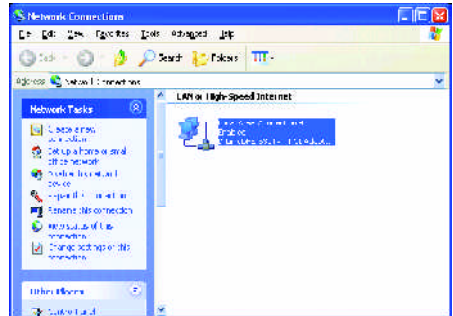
Network Connections

File Edit View Favorites Tools Advanced Help

Back Search Folders

Address Network Connections

Network Tasks

Create a new connection

Set up a home or small office network

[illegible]

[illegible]

Rename this connection

View status of this connection

Change settings of this connection

Other Places

Control Panel

LAN or High-Speed Internet

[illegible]
Enabled
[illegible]